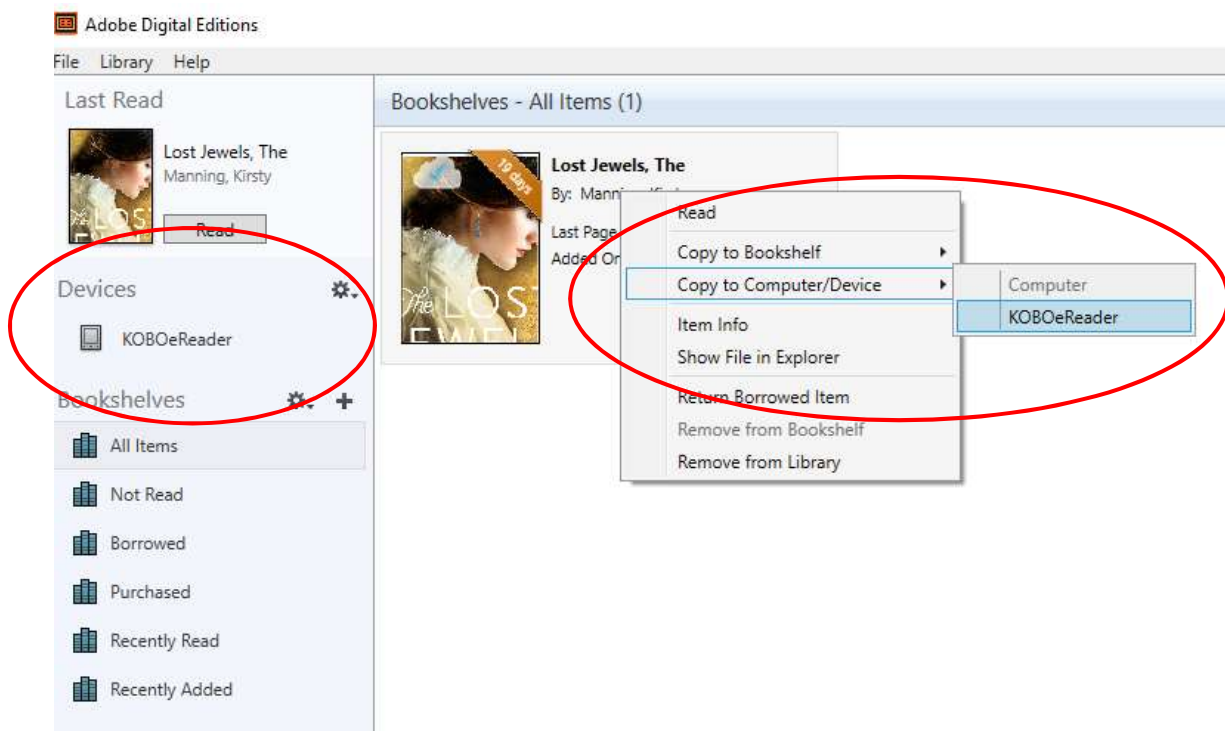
Adobe Digital Editions

File Library Help

Last Read

Lost Jewels, The
Manning, Kirsty

Read

Devices

KOBOeReader

Bookshelves

All Items

Not Read

Borrowed

Purchased

Recently Read

Recently Added

Bookshelves - All Items (1)

19 days

The LOST JEWEL

Lost Jewels, The
By: Manni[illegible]
Last Page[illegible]
Added On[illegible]

Read
Copy to Bookshelf
Copy to Computer/Device
Item Info
Show File in Explorer
Return Borrowed Item
Remove from Bookshelf
Remove from Library

Computer
KOBOeReader